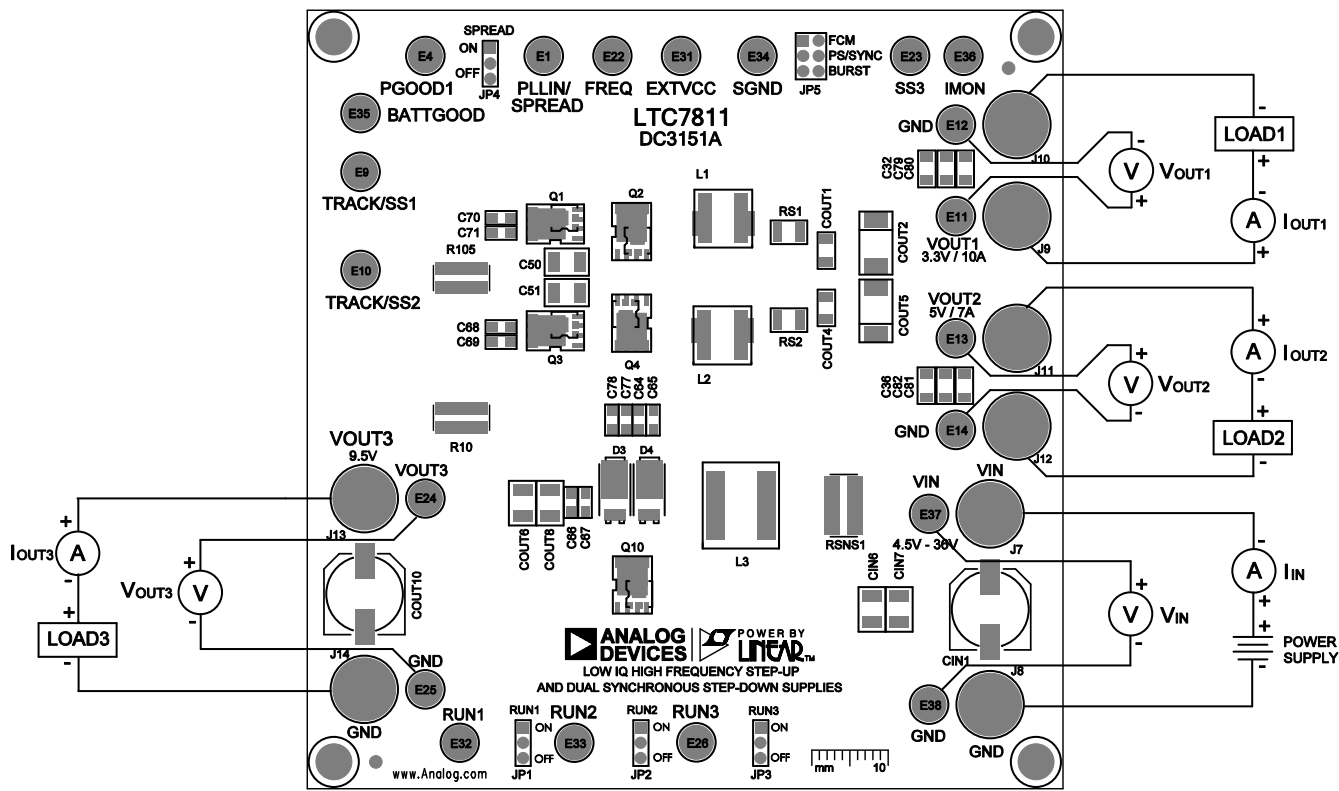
SPREAD
ON
OFF
JP4
E4
PGOOD1
E1
PLLIN/ SPREAD
E22
FREQ
E31
EXTVCC
E34
SGND
FCM
PS/SYNC
BURST
JP5
E23
SS3
E36
IMON
E35
BATTGOOD
LTC7811
DC3151A
GND
E12
J10
LOAD1
C32
C79
C80
V
$V_{OUT1}$
E9
TRACK/SS1
Q1
Q2
L1
RS1
COUT1
COUT2
E11
VOUT1
3.3V / 10A
J9
A
$I_{OUT1}$
C70
C71
R105
C50
C51
E10
TRACK/SS2
C68
C69
Q3
Q4
L2
RS2
COUT4
COUT5
VOUT2
5V / 7A
E13
J11
A
$I_{OUT2}$
C78
C77
C64
C65
C36
C82
C81
V
$V_{OUT2}$
R10
GND
E14
J12
LOAD2
VOUT3
9.5V
VOUT3
E24
D3
D4
L3
RSNS1
VIN
E37
VIN
4.5V - 36V
J7
A
$I_{IN}$
$I_{OUT3}$
A
J13
V
$V_{OUT3}$
COUT6
COUT8
C66
C67
Q10
COUT10
CIN6
CIN7
V
$V_{IN}$
POWER SUPPLY
LOAD3
ANALOG DEVICES
POWER BY LINEAR
LOW IQ HIGH FREQUENCY STEP-UP AND DUAL SYNCHRONOUS STEP-DOWN SUPPLIES
CIN1
J8
J14
GND
E25
GND
E38
GND
GND
RUN1
E32
RUN1
ON
OFF
JP1
RUN2
E33
RUN2
ON
OFF
JP2
RUN3
E26
RUN3
ON
OFF
JP3
mm
10
www.Analog.com
+
-